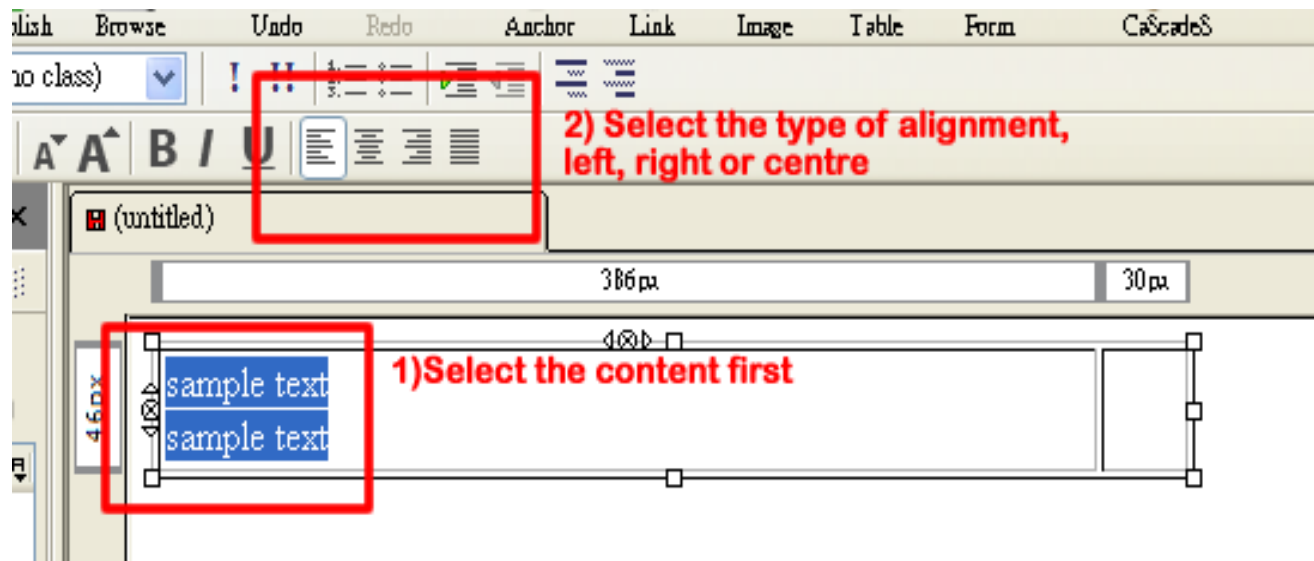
blish Browse Undo Redo Anchor Link Image Table Form CaScadeS

no class)

2) Select the type of alignment, left, right or centre

(untitled)

386px 30px

46px

sample text
sample text

1)Select the content first